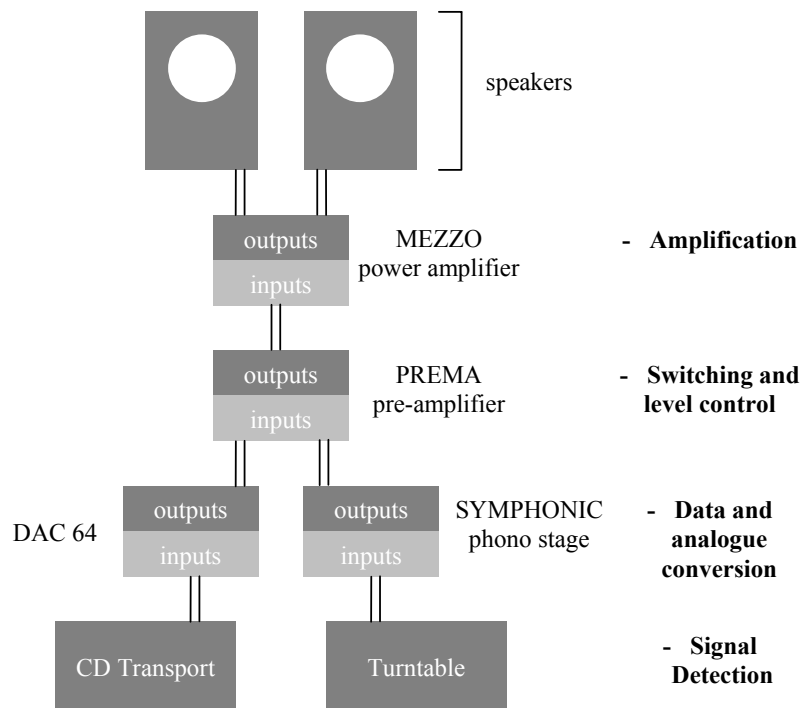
speakers

outputs
inputs

MEZZO
power amplifier

- Amplification

outputs
inputs

PREMA
pre-amplifier

- Switching and level control

DAC 64

outputs
inputs

outputs
inputs

SYMPHONIC
phono stage

- Data and analogue conversion

CD Transport

Turntable

- Signal Detection